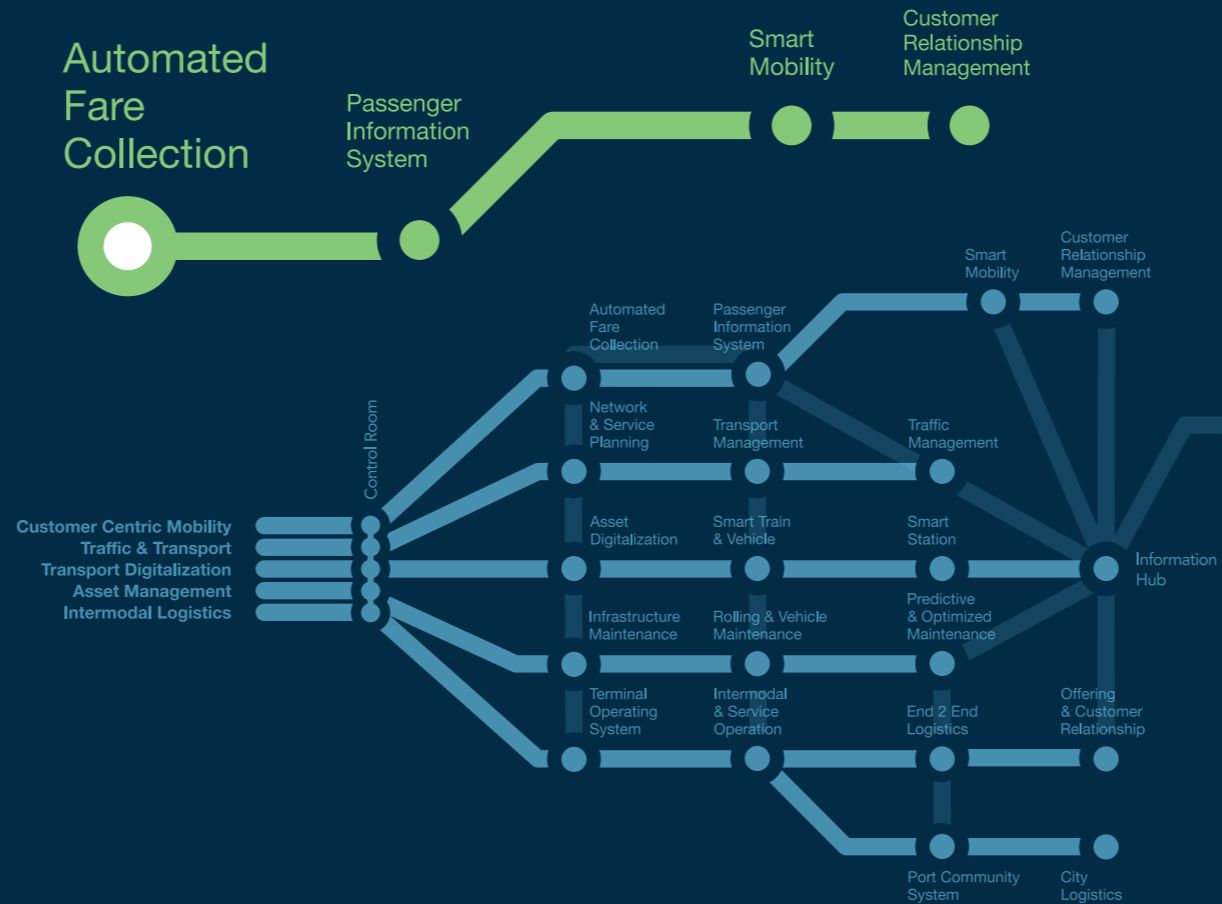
Automated Fare Collection

Passenger Information System

Smart Mobility

Customer Relationship Management

Smart Mobility

Customer Relationship Management

Automated Fare Collection

Passenger Information System

Control Room

Network & Service Planning

Transport Management

Traffic Management

Customer Centric Mobility
Traffic & Transport
Transport Digitalization
Asset Management
Intermodal Logistics

Asset Digitalization

Smart Train & Vehicle

Smart Station

Information Hub

Infrastructure Maintenance

Rolling & Vehicle Maintenance

Predictive & Optimized Maintenance

Terminal Operating System

Intermodal & Service Operation

End 2 End Logistics

Offering & Customer Relationship

Port Community System

City Logistics